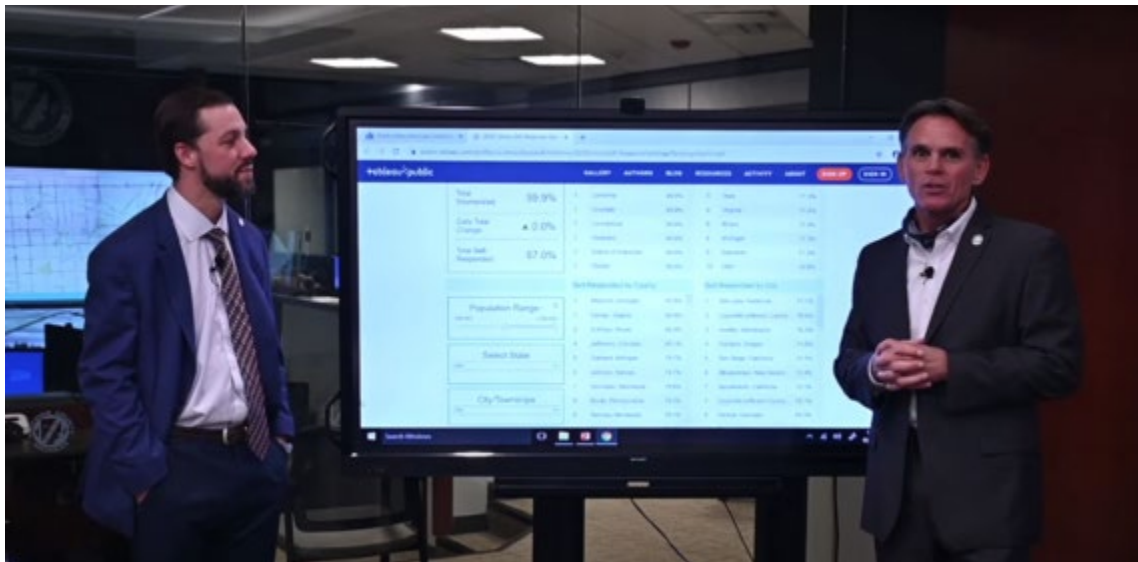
+ableau public

GALLERY AUTHORS BLOG RESOURCES ACTIVITY ABOUT SIGN UP SIGN IN

Total Responded 99.9%

Daily Total Change ▲ 0.0%

Total Self Responded 67.0%

Self-Response by County

Self-Response by City

Population Range

Select State

City/Township

Search Windows